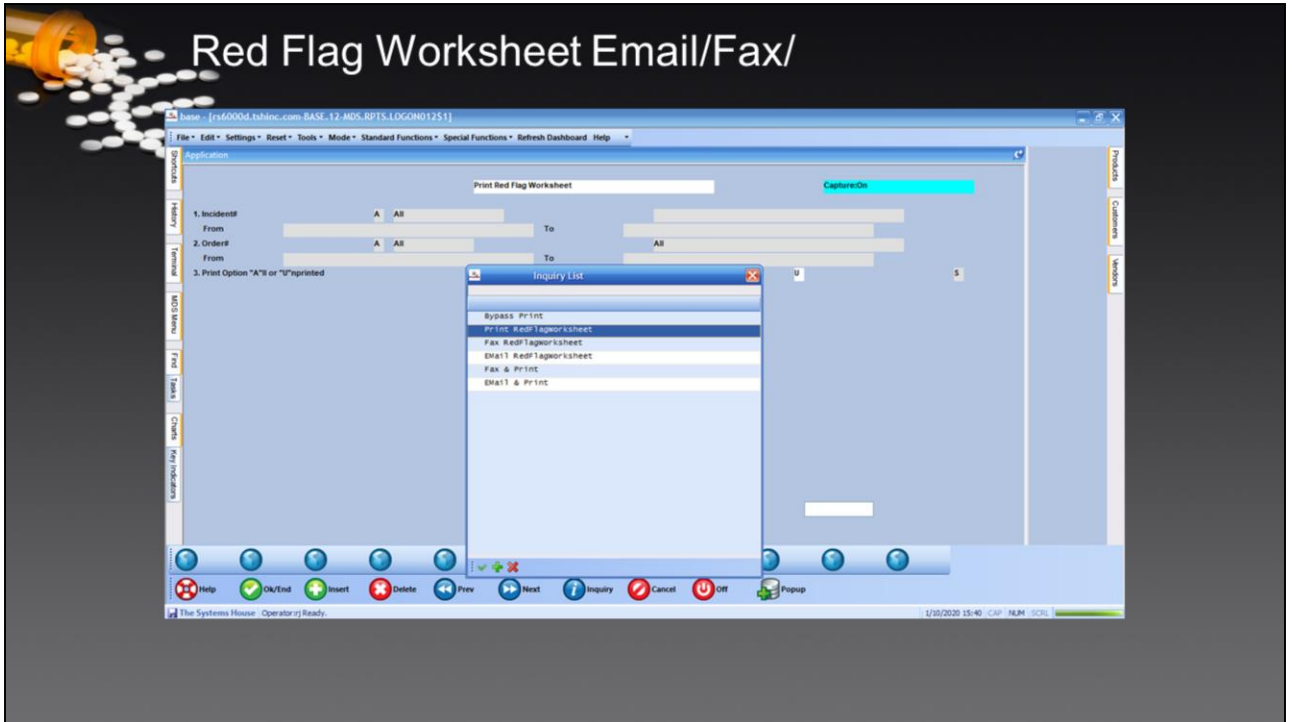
Red Flag Worksheet Email/Fax/

base - [rs6000d.tshinc.com-BASE.12-MDS.RPTS.LOGON012S1]

File • Edit • Settings • Reset • Tools • Mode • Standard Functions • Special Functions • Refresh Dashboard Help •

Application

Shortcuts

History

Terminal

MDS Menu

Find

Tasks

Charts

Key Indicators

Products

Customers

Vendors

Print Red Flag Worksheet

Capture:On

1. Incident# A All

From To

2. Order# A All All

From To

3. Print Option "A"ll or "U"nprinted U S

Inquiry List

Bypass Print

Print RedFlagWorksheet

Fax RedFlagWorksheet

EMail RedFlagWorksheet

Fax & Print

EMail & Print

Help Ok/End Insert Delete Prev Next Inquiry Cancel Off Popup

The Systems House Operator:rj Ready.

1/10/2020 15:40 CAP NUM SCRL